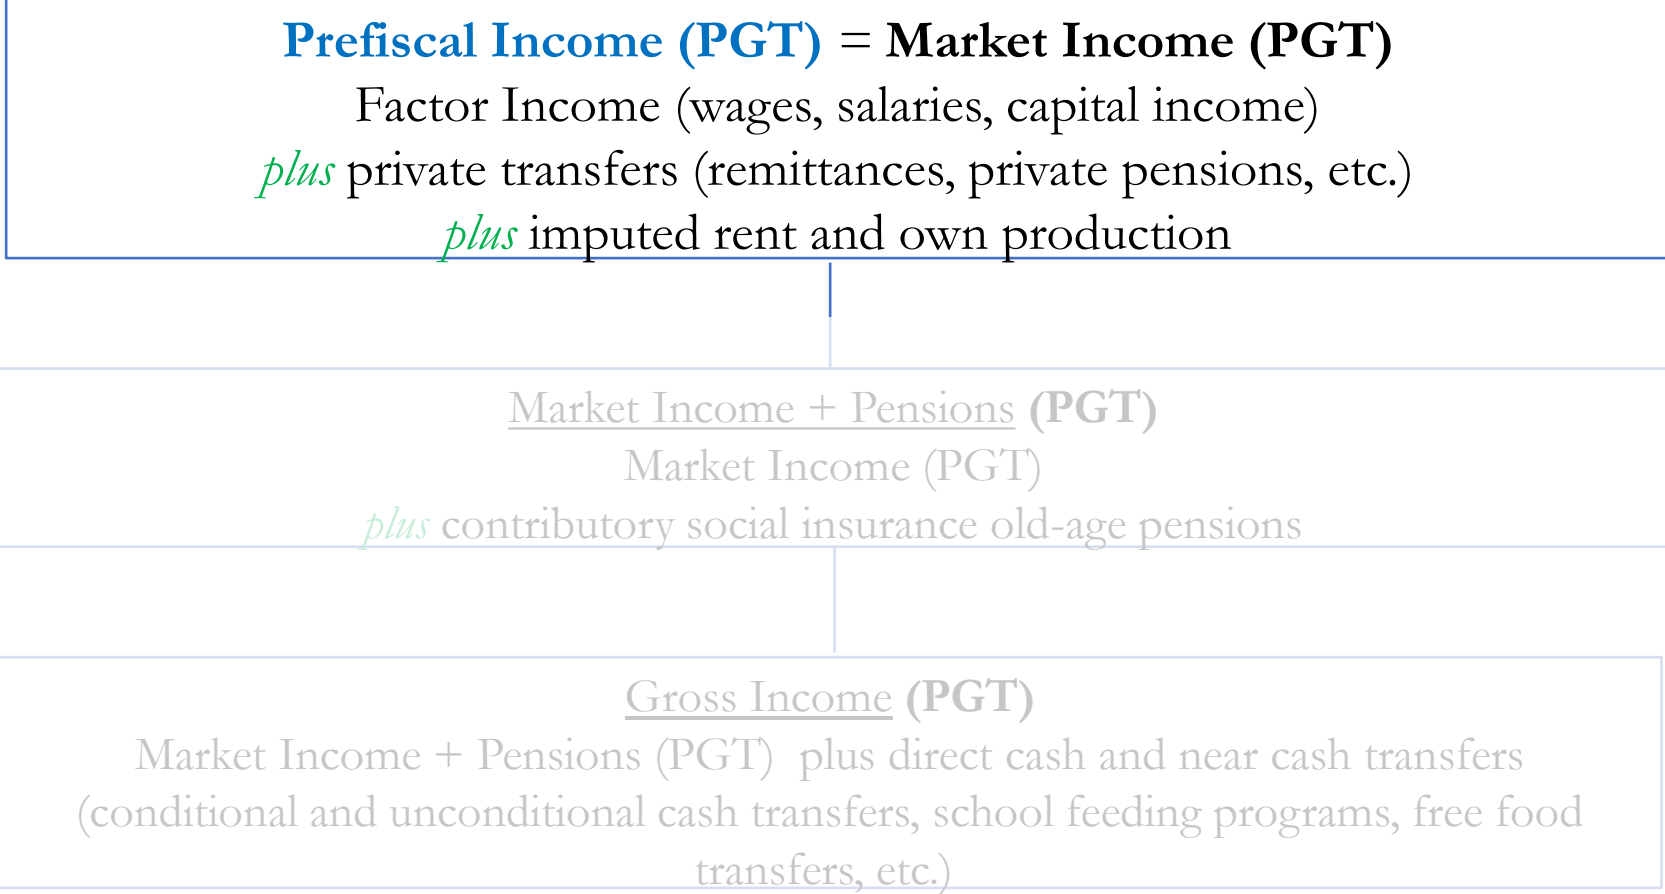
Prefiscal Income (PGT) = Market Income (PGT)
Factor Income (wages, salaries, capital income)
plus private transfers (remittances, private pensions, etc.)
plus imputed rent and own production

Market Income + Pensions (PGT)
Market Income (PGT)
plus contributory social insurance old-age pensions

Gross Income (PGT)
Market Income + Pensions (PGT) plus direct cash and near cash transfers (conditional and unconditional cash transfers, school feeding programs, free food transfers, etc.)